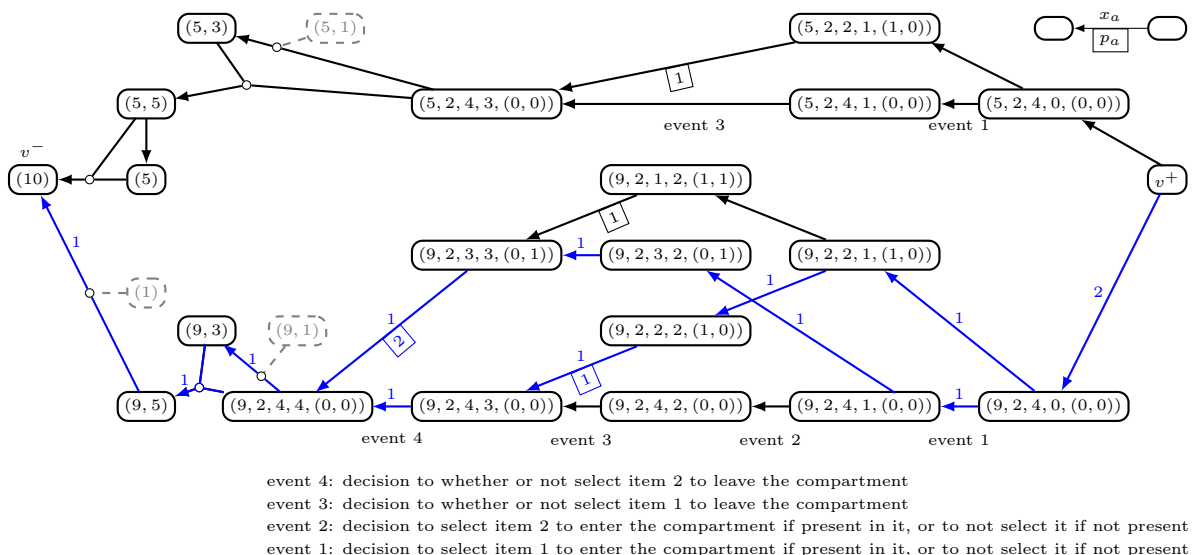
(5, 3)
(5, 1)
(5, 2, 2, 1, (1, 0))
$x_a$
$p_a$
(5, 5)
1
(5, 2, 4, 3, (0, 0))
(5, 2, 4, 1, (0, 0))
(5, 2, 4, 0, (0, 0))
event 3
event 1
$v^-$
(10)
(5)
(9, 2, 1, 2, (1, 1))
$v^+$
1
(9, 2, 3, 3, (0, 1))
1
(9, 2, 3, 2, (0, 1))
(9, 2, 2, 1, (1, 0))
1
(1)
1
2
(9, 2, 2, 2, (1, 0))
1
1
(9, 3)
(9, 1)
2
1
1
1
1
1
(9, 5)
(9, 2, 4, 4, (0, 0))
(9, 2, 4, 3, (0, 0))
(9, 2, 4, 2, (0, 0))
(9, 2, 4, 1, (0, 0))
(9, 2, 4, 0, (0, 0))
event 4
event 3
event 2
event 1

event 4: decision to whether or not select item 2 to leave the compartment
event 3: decision to whether or not select item 1 to leave the compartment
event 2: decision to select item 2 to enter the compartment if present in it, or to not select it if not present
event 1: decision to select item 1 to enter the compartment if present in it, or to not select it if not present